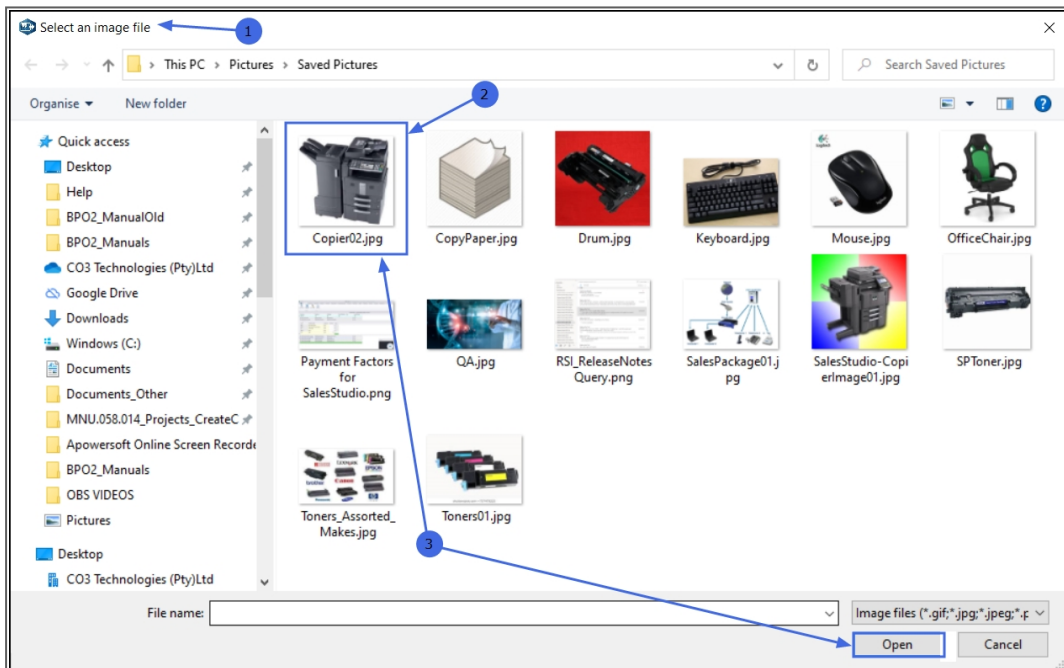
Select an image file
1
This PC > Pictures > Saved Pictures
Search Saved Pictures
Organise ▾ New folder
2
Quick access
Desktop
Help
BPO2_ManualOld
BPO2_Manuals
CO3 Technologies (Pty)Ltd
Google Drive
Downloads
Windows (C:)
Documents
Documents_Other
MNU.058.014_Projects_CreateC
Apowersoft Online Screen Recorde
BPO2_Manuals
OBS VIDEOS
Pictures
Desktop
CO3 Technologies (Pty)Ltd

Copier02.jpg
CopyPaper.jpg
Drum.jpg
Keyboard.jpg
Mouse.jpg
OfficeChair.jpg
Payment Factors for SalesStudio.png
QA.jpg
RSI_ReleaseNotesQuery.png
SalesPackage01.jpg
SalesStudio-CopierImage01.jpg
SPToner.jpg
Toners_Assorted_Makes.jpg
Toners01.jpg
3
File name:
Image files (*.gif;*.jpg;*.jpeg;*.p
Open
Cancel